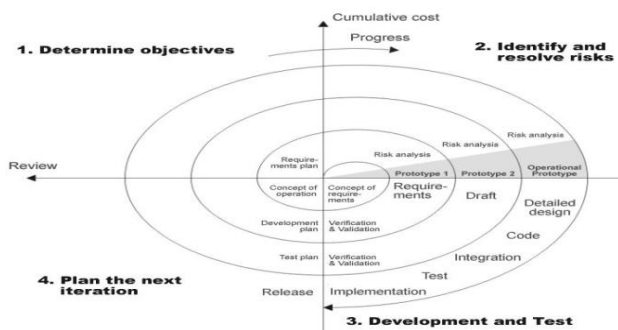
Cumulative cost

Progress

1. Determine objectives

2. Identify and resolve risks

Review

Risk analysis

Risk analysis

Risk analysis

Requirements plan

Concept of operation

Concept of requirements

Prototype 1

Prototype 2

Operational Prototype

Requirements

Draft

Detailed design

Development plan

Verification & Validation

Code

Test plan

Verification & Validation

Integration

Test

4. Plan the next iteration

Release

Implementation

3. Development and Test